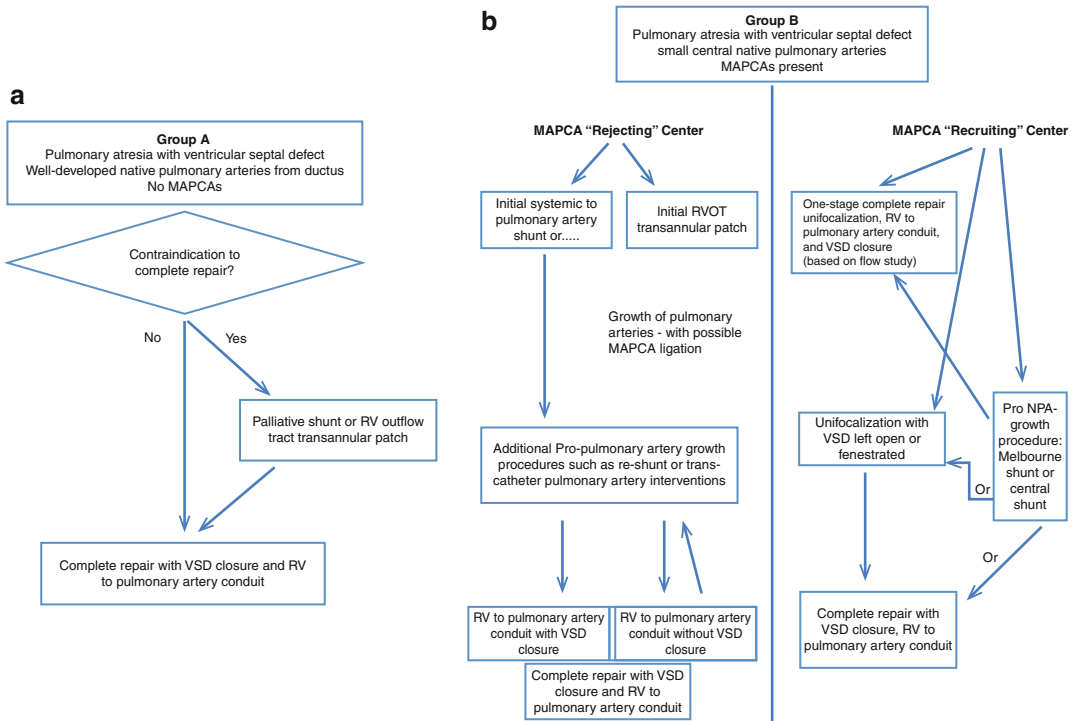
a

Group A
Pulmonary atresia with ventricular septal defect
Well-developed native pulmonary arteries from ductus
No MAPCAs

Contraindication to complete repair?

No

Yes

Palliative shunt or RV outflow tract transannular patch

Complete repair with VSD closure and RV to pulmonary artery conduit

b

Group B
Pulmonary atresia with ventricular septal defect
small central native pulmonary arteries
MAPCAs present

MAPCA "Rejecting" Center

Initial systemic to pulmonary artery shunt or.....

Initial RVOT transannular patch

Growth of pulmonary arteries - with possible MAPCA ligation

Additional Pro-pulmonary artery growth procedures such as re-shunt or transcatheter pulmonary artery interventions

RV to pulmonary artery conduit with VSD closure

RV to pulmonary artery conduit without VSD closure

Complete repair with VSD closure and RV to pulmonary artery conduit

MAPCA "Recruiting" Center

One-stage complete repair unifocalization, RV to pulmonary artery conduit, and VSD closure (based on flow study)

Unifocalization with VSD left open or fenestrated

Pro NPA-growth procedure: Melbourne shunt or central shunt

Or

Or

Complete repair with VSD closure, RV to pulmonary artery conduit